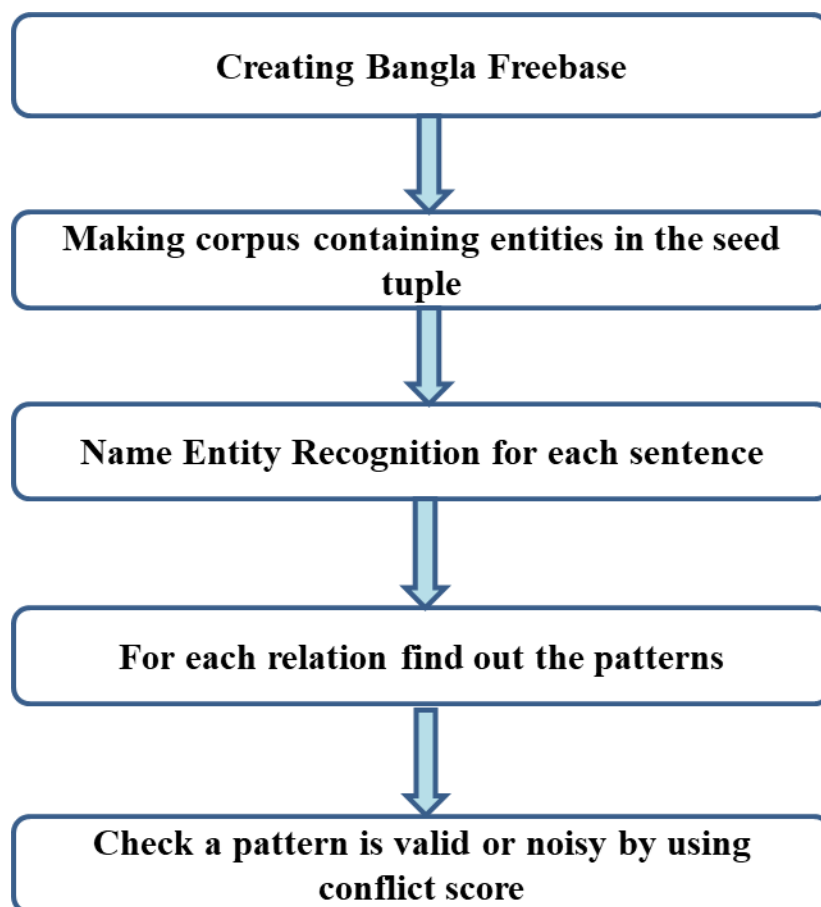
Creating Bangla Freebase

Making corpus containing entities in the seed tuple

Name Entity Recognition for each sentence

For each relation find out the patterns

Check a pattern is valid or noisy by using conflict score